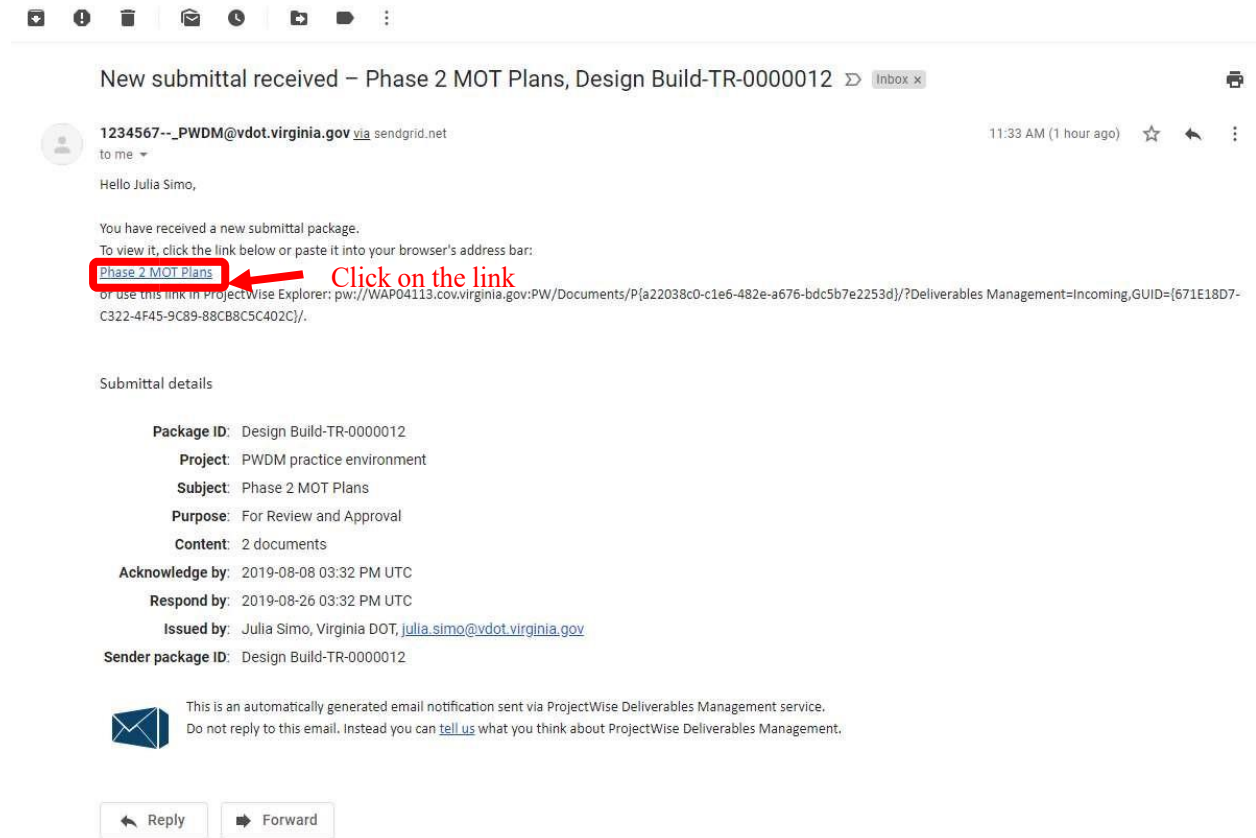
New submittal received – Phase 2 MOT Plans, Design Build-TR-0000012 Inbox ×

1234567--_PWDM@vdot.virginia.gov via sendgrid.net
to me

11:33 AM (1 hour ago)

Hello Julia Simo,

You have received a new submittal package.
To view it, click the link below or paste it into your browser's address bar:
Phase 2 MOT Plans
Click on the link
or use this link in ProjectWise Explorer: pw://WAP04113.cov.virginia.gov:PW/Documents/P{a22038c0-c1e6-482e-a676-bdc5b7e2253d}/?Deliverables Management=Incoming,GUID={671E18D7-C322-4F45-9C89-88CB8C5C402C}/.

Submittal details

Package ID: Design Build-TR-0000012
Project: PWDM practice environment
Subject: Phase 2 MOT Plans
Purpose: For Review and Approval
Content: 2 documents
Acknowledge by: 2019-08-08 03:32 PM UTC
Respond by: 2019-08-26 03:32 PM UTC
Issued by: Julia Simo, Virginia DOT, julia.simo@vdot.virginia.gov
Sender package ID: Design Build-TR-0000012

This is an automatically generated email notification sent via ProjectWise Deliverables Management service.
Do not reply to this email. Instead you can tell us what you think about ProjectWise Deliverables Management.

Reply
Forward